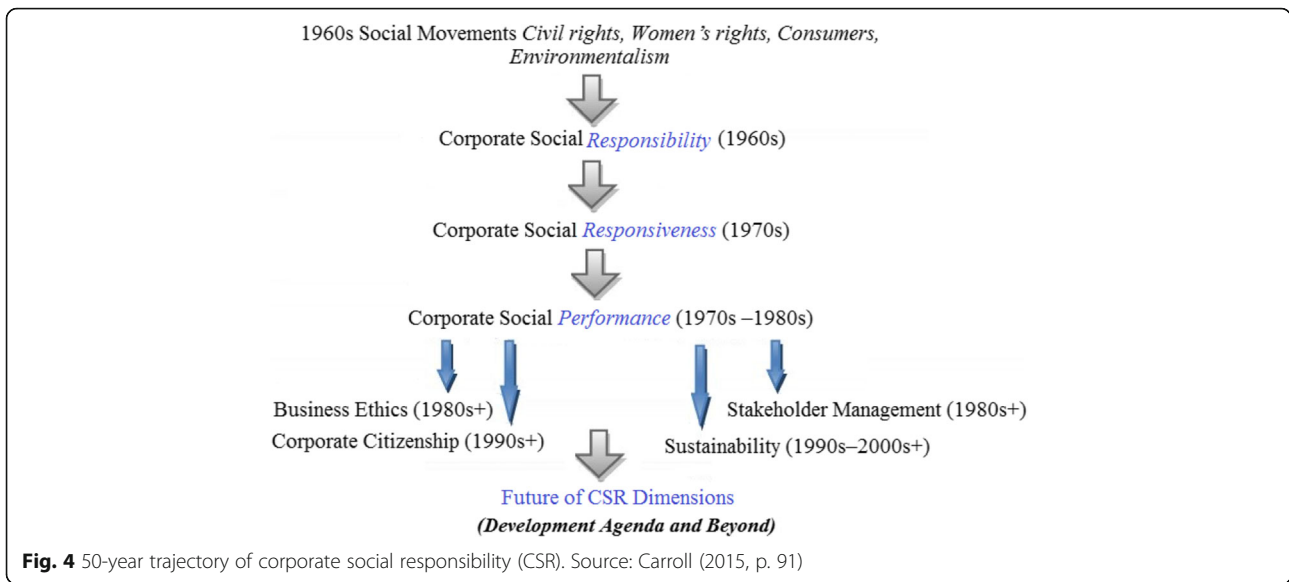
1960s Social Movements *Civil rights, Women's rights, Consumers, Environmentalism*

Corporate Social *Responsibility* (1960s)

Corporate Social *Responsiveness* (1970s)

Corporate Social *Performance* (1970s –1980s)

Business Ethics (1980s+)

Stakeholder Management (1980s+)

Corporate Citizenship (1990s+)

Sustainability (1990s–2000s+)

Future of CSR Dimensions

***(Development Agenda and Beyond)***

**Fig. 4** 50-year trajectory of corporate social responsibility (CSR). Source: Carroll (2015, p. 91)